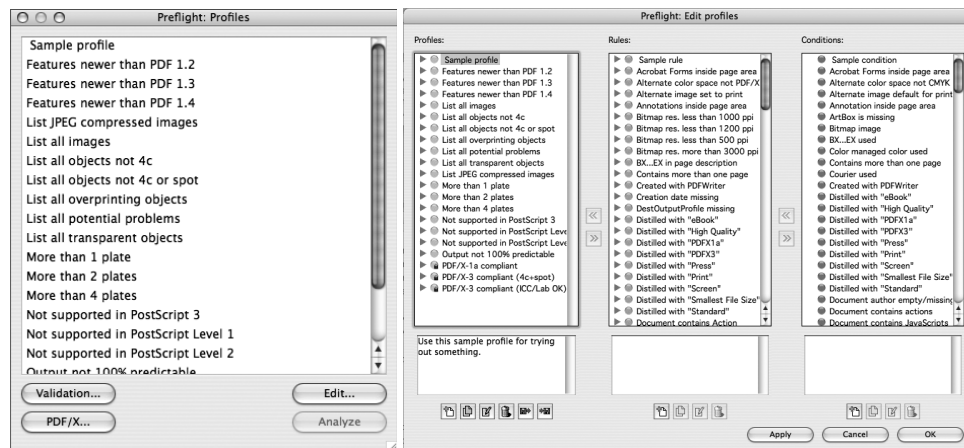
Preflight: Profiles

Sample profile
Features newer than PDF 1.2
Features newer than PDF 1.3
Features newer than PDF 1.4
List JPEG compressed images
List all images
List all objects not 4c
List all objects not 4c or spot
List all overprinting objects
List all potential problems
List all transparent objects
More than 1 plate
More than 2 plates
More than 4 plates
Not supported in PostScript 3
Not supported in PostScript Level 1
Not supported in PostScript Level 2
Output not 100% predictable

Validation...
Edit...
PDF/X...
Analyze

Preflight: Edit profiles

Profiles:
Sample profile
Features newer than PDF 1.2
Features newer than PDF 1.3
Features newer than PDF 1.4
List all images
List all objects not 4c
List all objects not 4c or spot
List all overprinting objects
List all potential problems
List all transparent objects
List JPEG compressed images
More than 1 plate
More than 2 plates
More than 4 plates
Not supported in PostScript 3
Not supported in PostScript Leve
Not supported in PostScript Leve
Output not 100% predictable
PDF/X-1a compliant
PDF/X-3 compliant (4c+spot)
PDF/X-3 compliant (ICC/Lab OK)

Use this sample profile for trying out something.

Rules:
Sample rule
Acrobat Forms inside page area
Alternate color space not PDF/X
Alternate image set to print
Annotations inside page area
Bitmap res. less than 1000 ppi
Bitmap res. less than 1200 ppi
Bitmap res. less than 500 ppi
Bitmap res. more than 3000 ppi
BX...EX in page description
Contains more than one page
Created with PDFWriter
Creation date missing
DestOutputProfile missing
Distilled with "eBook"
Distilled with "High Quality"
Distilled with "PDFX1a"
Distilled with "PDFX3"
Distilled with "Press"
Distilled with "Print"
Distilled with "Screen"
Distilled with "Smallest File Size"
Distilled with "Standard"
Document contains Action

Conditions:
Sample condition
Acrobat Forms inside page area
Alternate color space not CMYK
Alternate image default for print
Annotation inside page area
ArtBox is missing
Bitmap image
BX...EX used
Color managed color used
Contains more than one page
Courier used
Created with PDFWriter
Distilled with "eBook"
Distilled with "High Quality"
Distilled with "PDFX1a"
Distilled with "PDFX3"
Distilled with "Press"
Distilled with "Print"
Distilled with "Screen"
Distilled with "Smallest File Size"
Distilled with "Standard"
Document author empty/missing
Document contains actions
Document contains JavaScripts

Apply
Cancel
OK